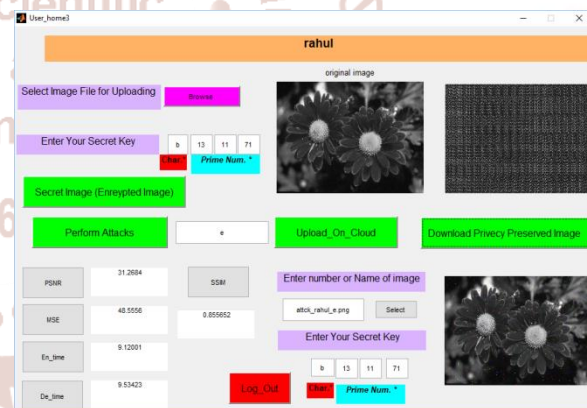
User_home3

rahul

original image

Select Image File for Uploading

Browse

Enter Your Secret Key

b 13 11 71

Clear

Prime Num. *

Secret Image (Encrypted Image)

Perform Attacks

e

Upload_On_Cloud

Download Privecy Preserved Image

PSNR

31.2684

SSIM

Enter number or Name of image

MSE

48.5556

0.855652

attck_rahul_e.png

Select

Enter Your Secret Key

En_time

9.12001

b 13 11 71

De_time

9.53423

Log_Out

Clear

Prime Num. *